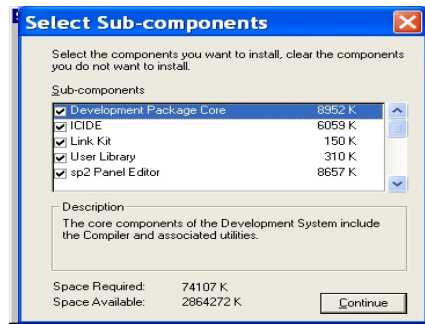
Select Sub-components

Select the components you want to install, clear the components you do not want to install.

Sub-components

| | | |
|---|---|---|
| ☑ | Development Package Core | 8952 K |
| ☑ | ICIDE | 6059 K |
| ☑ | Link Kit | 150 K |
| ☑ | User Library | 310 K |
| ☑ | sp2 Panel Editor | 8657 K |

Description
The core components of the Development System include the Compiler and associated utilities.

Space Required: 74107 K
Space Available: 2864272 K

Continue